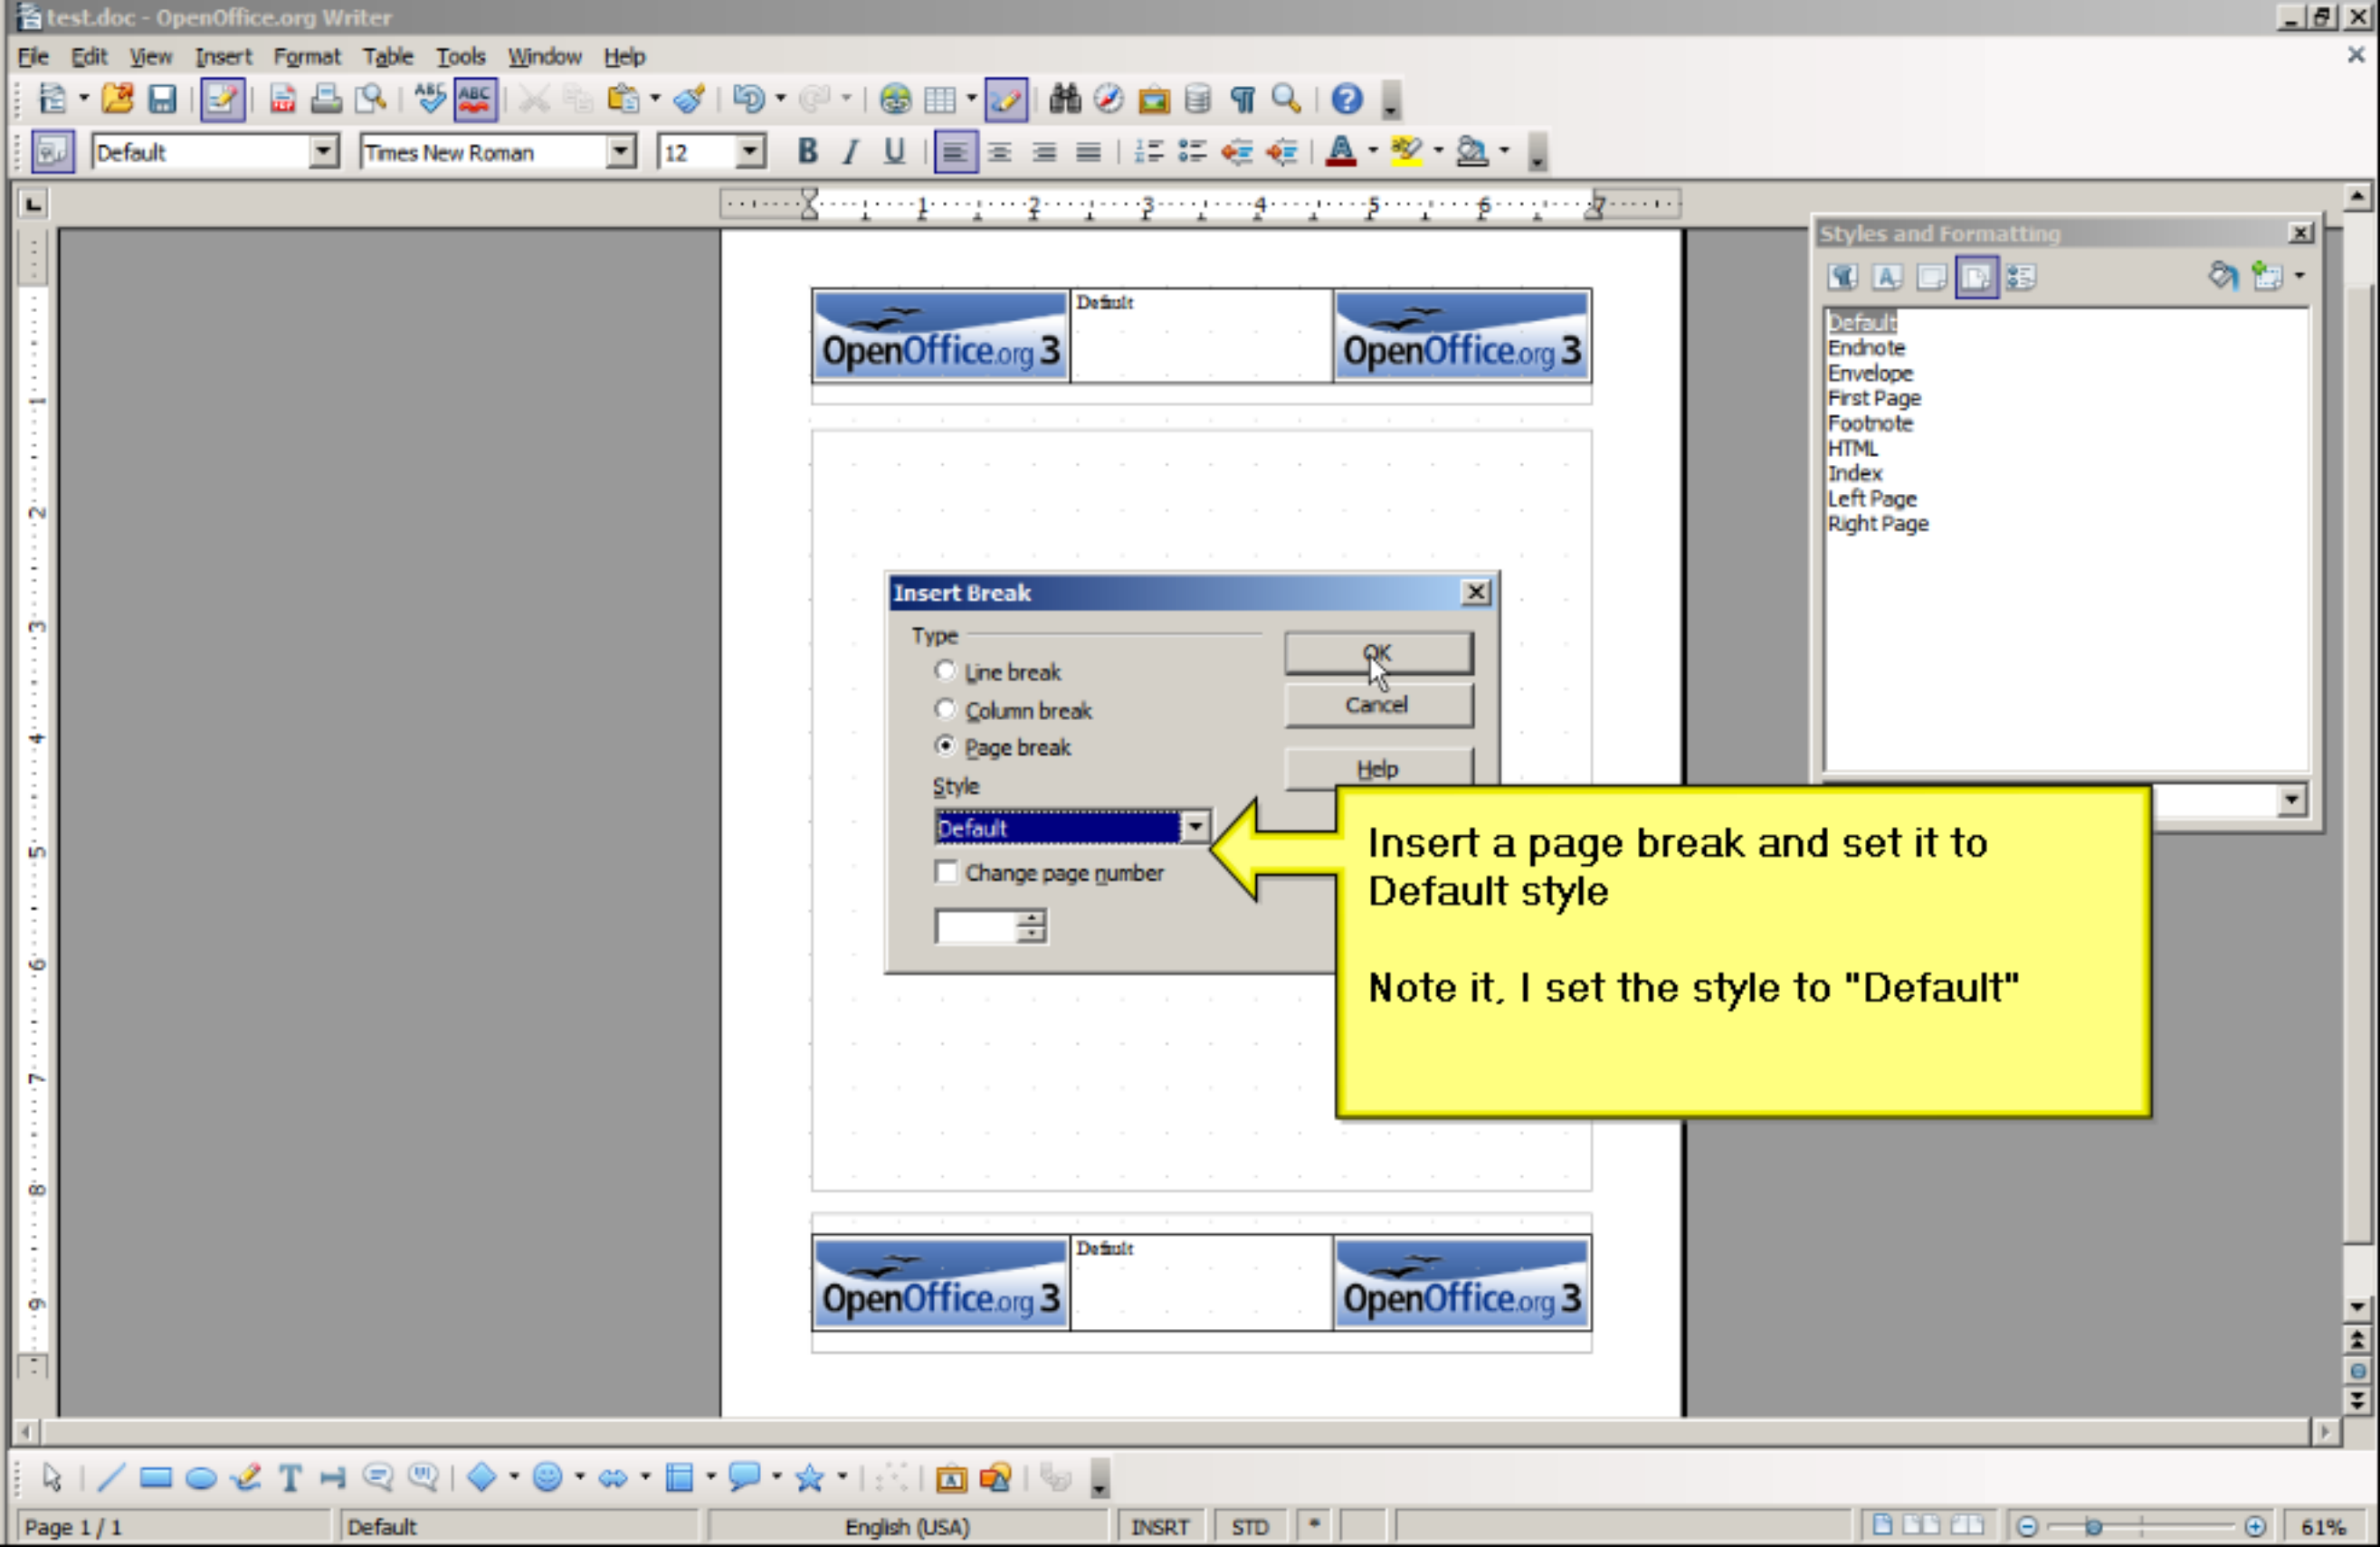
test.doc - OpenOffice.org Writer

File Edit View Insert Format Table Tools Window Help

Default | Times New Roman | 12

1 2 3 4 5 6 7

OpenOffice.org 3 | Default | OpenOffice.org 3

Insert Break

Type
Line break
Column break
Page break
Style
Default
Change page number

OK
Cancel
Help

Insert a page break and set it to Default style

Note it, I set the style to "Default"

OpenOffice.org 3 | Default | OpenOffice.org 3

Styles and Formatting

Default
Endnote
Envelope
First Page
Footnote
HTML
Index
Left Page
Right Page

Page 1 / 1 | Default | English (USA) | INSRT | STD | * | 61%